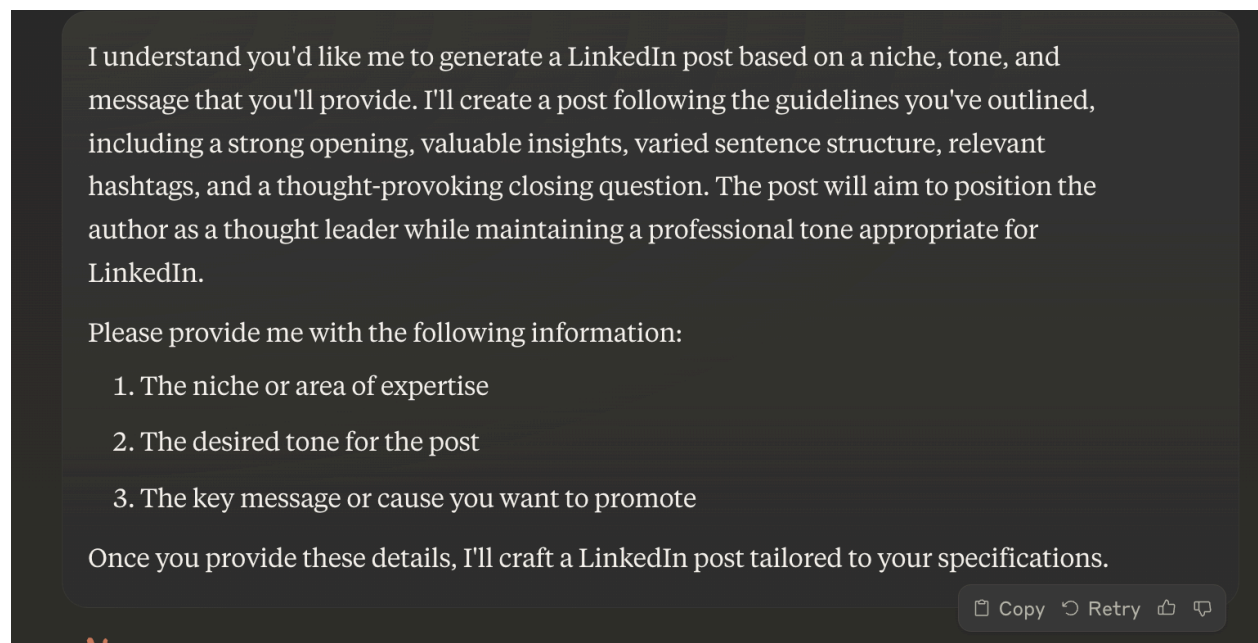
I understand you'd like me to generate a LinkedIn post based on a niche, tone, and message that you'll provide. I'll create a post following the guidelines you've outlined, including a strong opening, valuable insights, varied sentence structure, relevant hashtags, and a thought-provoking closing question. The post will aim to position the author as a thought leader while maintaining a professional tone appropriate for LinkedIn.

Please provide me with the following information:

1. The niche or area of expertise
2. The desired tone for the post
3. The key message or cause you want to promote

Once you provide these details, I'll craft a LinkedIn post tailored to your specifications.

Copy Retry